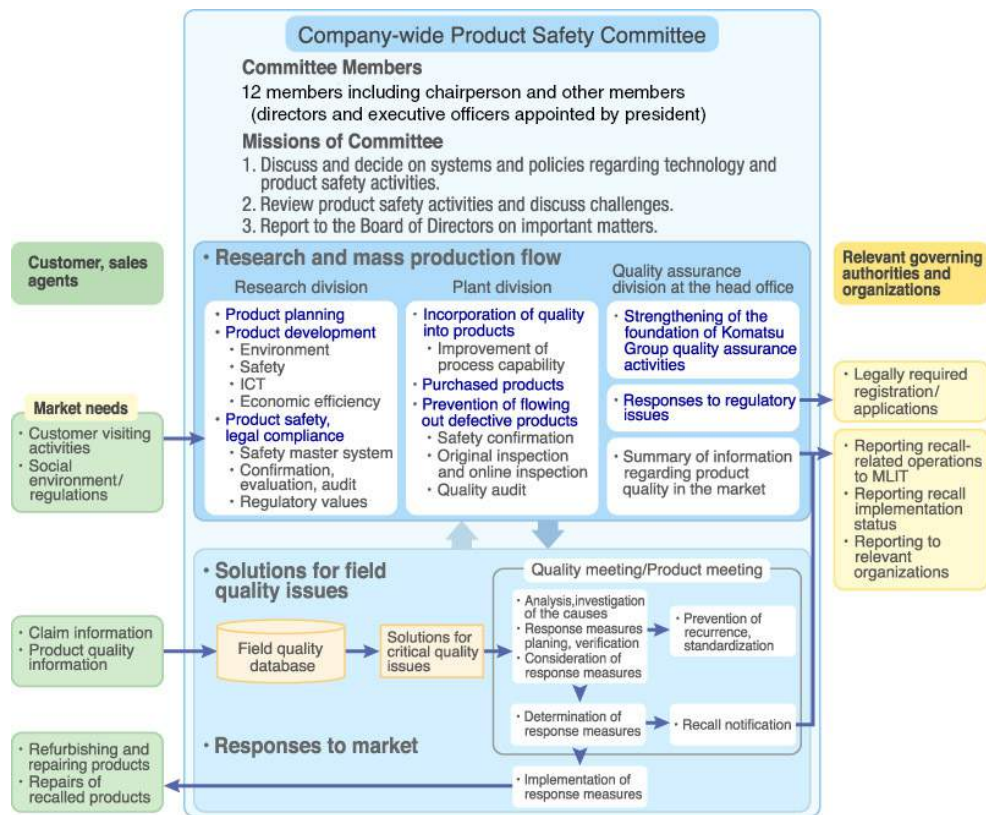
Company-wide Product Safety Committee

Committee Members
12 members including chairperson and other members (directors and executive officers appointed by president)

Missions of Committee
1. Discuss and decide on systems and policies regarding technology and product safety activities.
2. Review product safety activities and discuss challenges.
3. Report to the Board of Directors on important matters.

Customer, sales agents

Market needs
• Customer visiting activities
• Social environment/ regulations

• Research and mass production flow

Research division
• Product planning
• Product development
• Environment
• Safety
• ICT
• Economic efficiency
• Product safety, legal compliance
• Safety master system
• Confirmation, evaluation, audit
• Regulatory values

Plant division
• Incorporation of quality into products
• Improvement of process capability
• Purchased products
• Prevention of flowing out defective products
• Safety confirmation
• Original inspection and online inspection
• Quality audit

Quality assurance division at the head office
• Strengthening of the foundation of Komatsu Group quality assurance activities
• Responses to regulatory issues
• Summary of information regarding product quality in the market

Relevant governing authorities and organizations
• Legally required registration/ applications
• Reporting recall-related operations to MLIT
• Reporting recall implementation status
• Reporting to relevant organizations

• Solutions for field quality issues

• Claim information
• Product quality information

Field quality database

Solutions for critical quality issues

Quality meeting/Product meeting
• Analysis,investigation of the causes
• Response measures planing, verification
• Consideration of response measures
• Prevention of recurrence, standardization
• Determination of response measures
• Recall notification

• Responses to market

• Refurbishing and repairing products
• Repairs of recalled products

• Implementation of response measures